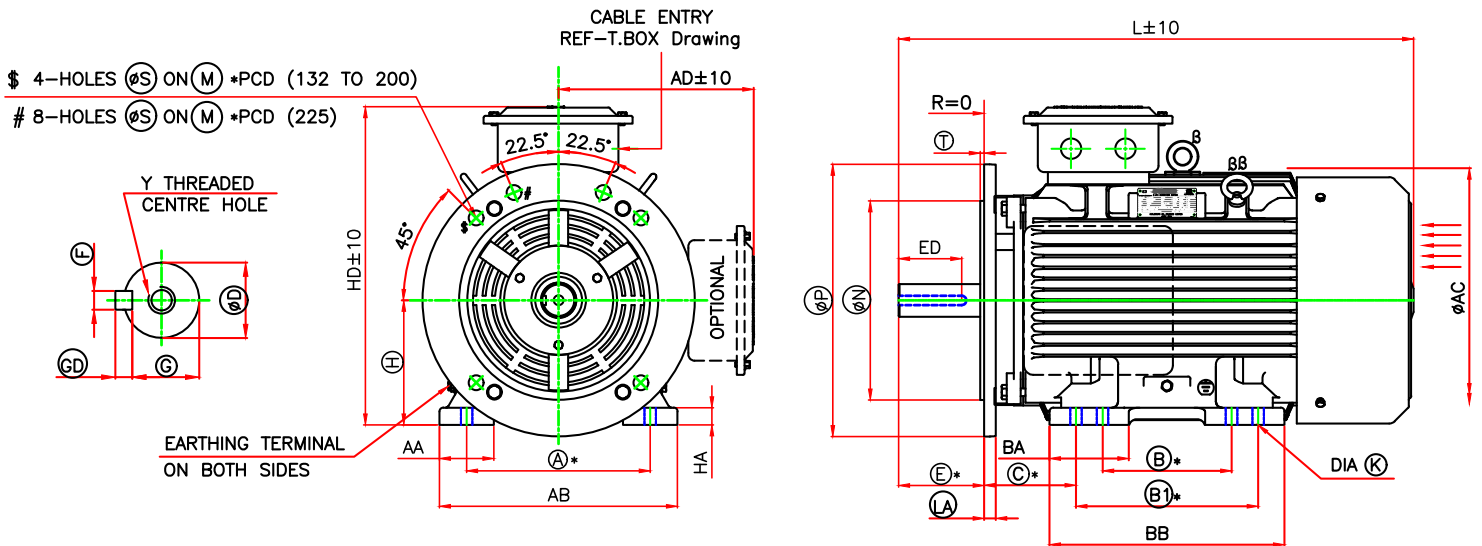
CABLE ENTRY
REF-T.BOX Drawing

$ 4-HOLES ⓈS ON Ⓜ *PCD (132 TO 200)
# 8-HOLES ⓈS ON Ⓜ *PCD (225)

AD±10

L±10

R=0

Ⓣ

β

ββ

22.5°

22.5°

45°

HD±10

Y THREADED
CENTRE HOLE

Ⓕ

ØD

GD

Ⓖ

Ⓗ

OPTIONAL

ED

ØP

ØN

ØAC

EARTHING TERMINAL
ON BOTH SIDES

AA

Ⓐ*

HA

AB

BA

Ⓔ*

Ⓒ*

Ⓑ*

B1*

LA

BB

DIA Ⓚ